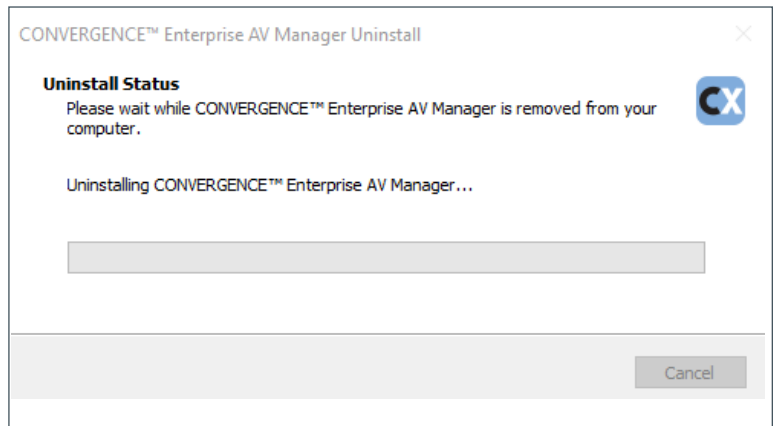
CONVERGENCE™ Enterprise AV Manager Uninstall

Uninstall Status

Please wait while CONVERGENCE™ Enterprise AV Manager is removed from your computer.

CX

Uninstalling CONVERGENCE™ Enterprise AV Manager...

Cancel